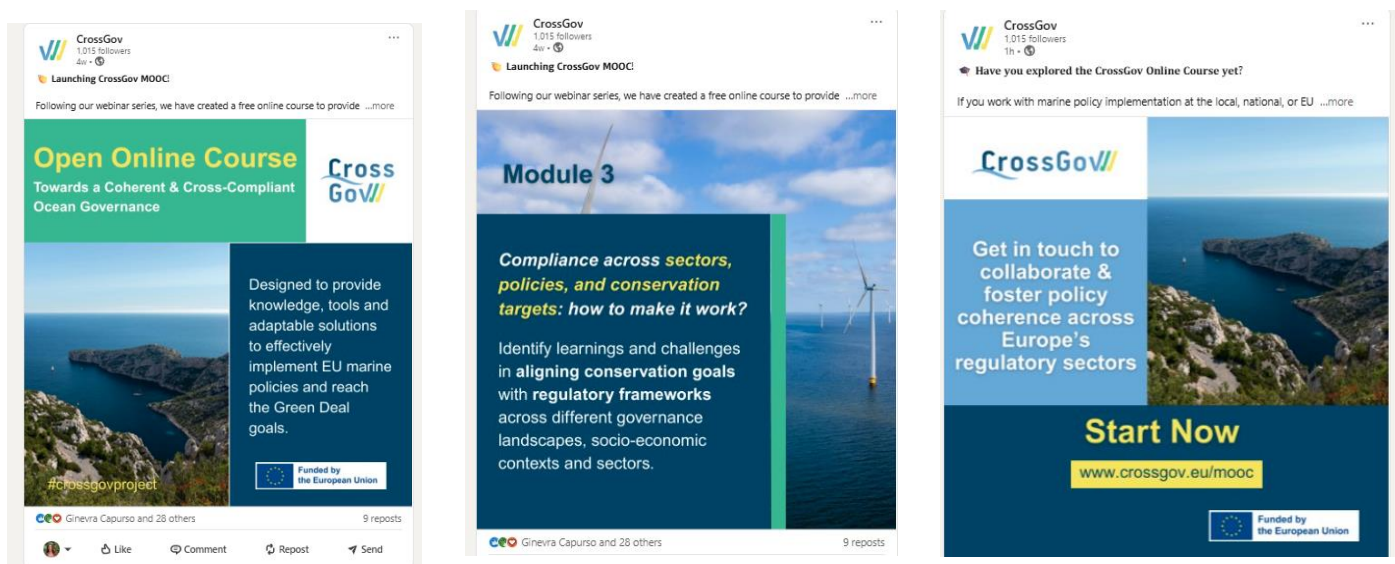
CrossGov
1,015 followers
4w •

Launching CrossGov MOOC!

Following our webinar series, we have created a free online course to provide ...more

Open Online Course
Towards a Coherent & Cross-Compliant Ocean Governance

CrossGov

Designed to provide knowledge, tools and adaptable solutions to effectively implement EU marine policies and reach the Green Deal goals.

#crossgovproject

Funded by the European Union

Ginevra Capurso and 28 others
9 reposts

Like
Comment
Repost
Send

CrossGov
1,015 followers
4w •

Launching CrossGov MOOC!

Following our webinar series, we have created a free online course to provide ...more

Module 3

Compliance across sectors, policies, and conservation targets: how to make it work?

Identify learnings and challenges in aligning conservation goals with regulatory frameworks across different governance landscapes, socio-economic contexts and sectors.

Ginevra Capurso and 28 others
9 reposts

CrossGov
1,015 followers
1h •

Have you explored the CrossGov Online Course yet?

If you work with marine policy implementation at the local, national, or EU ...more

CrossGov

Get in touch to collaborate & foster policy coherence across Europe's regulatory sectors

Start Now

www.crossgov.eu/mooc

Funded by the European Union